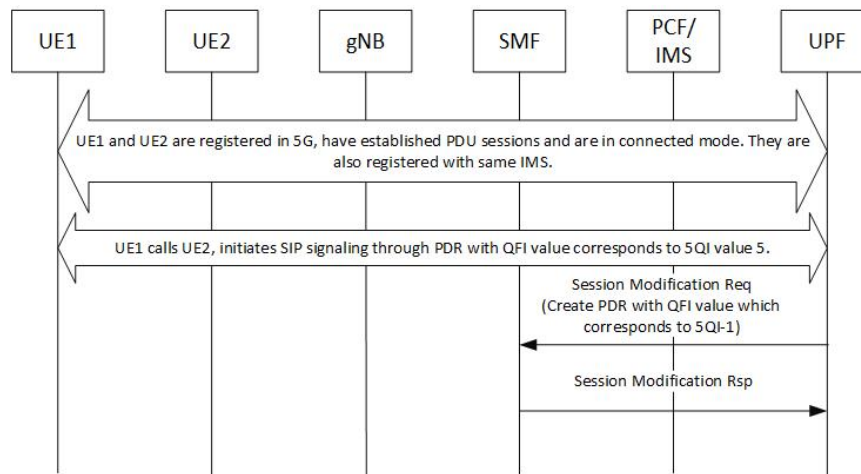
UE1

UE2

gNB

SMF

PCF/
IMS

UPF

UE1 and UE2 are registered in 5G, have established PDU sessions and are in connected mode. They are also registered with same IMS.

UE1 calls UE2, initiates SIP signaling through PDR with QFI value corresponds to 5QI value 5.

Session Modification Req
(Create PDR with QFI value which corresponds to 5QI-1)

Session Modification Rsp